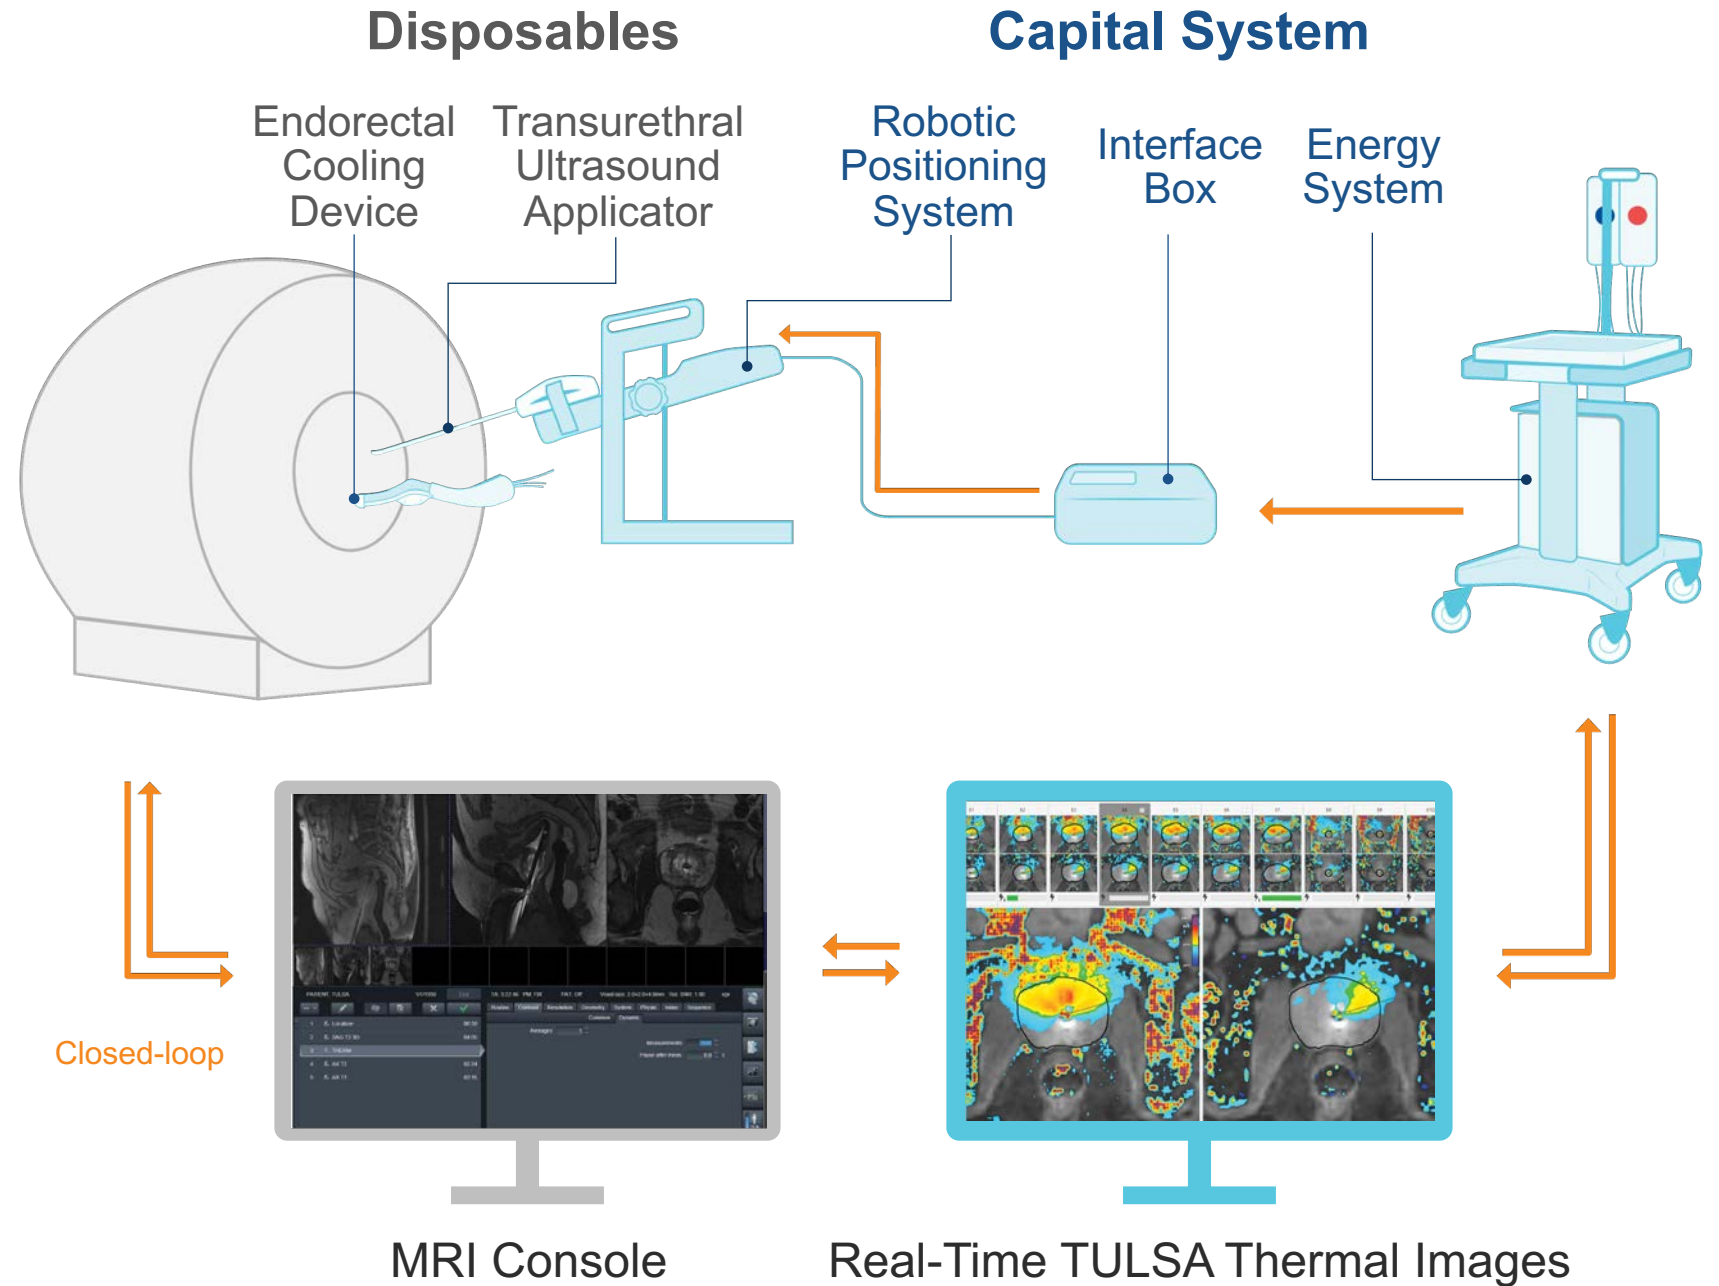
Disposables

Capital System

Endorectal Cooling Device

Transurethral Ultrasound Applicator

Robotic Positioning System

Interface Box

Energy System

Closed-loop

MRI Console

Real-Time TULSA Thermal Images